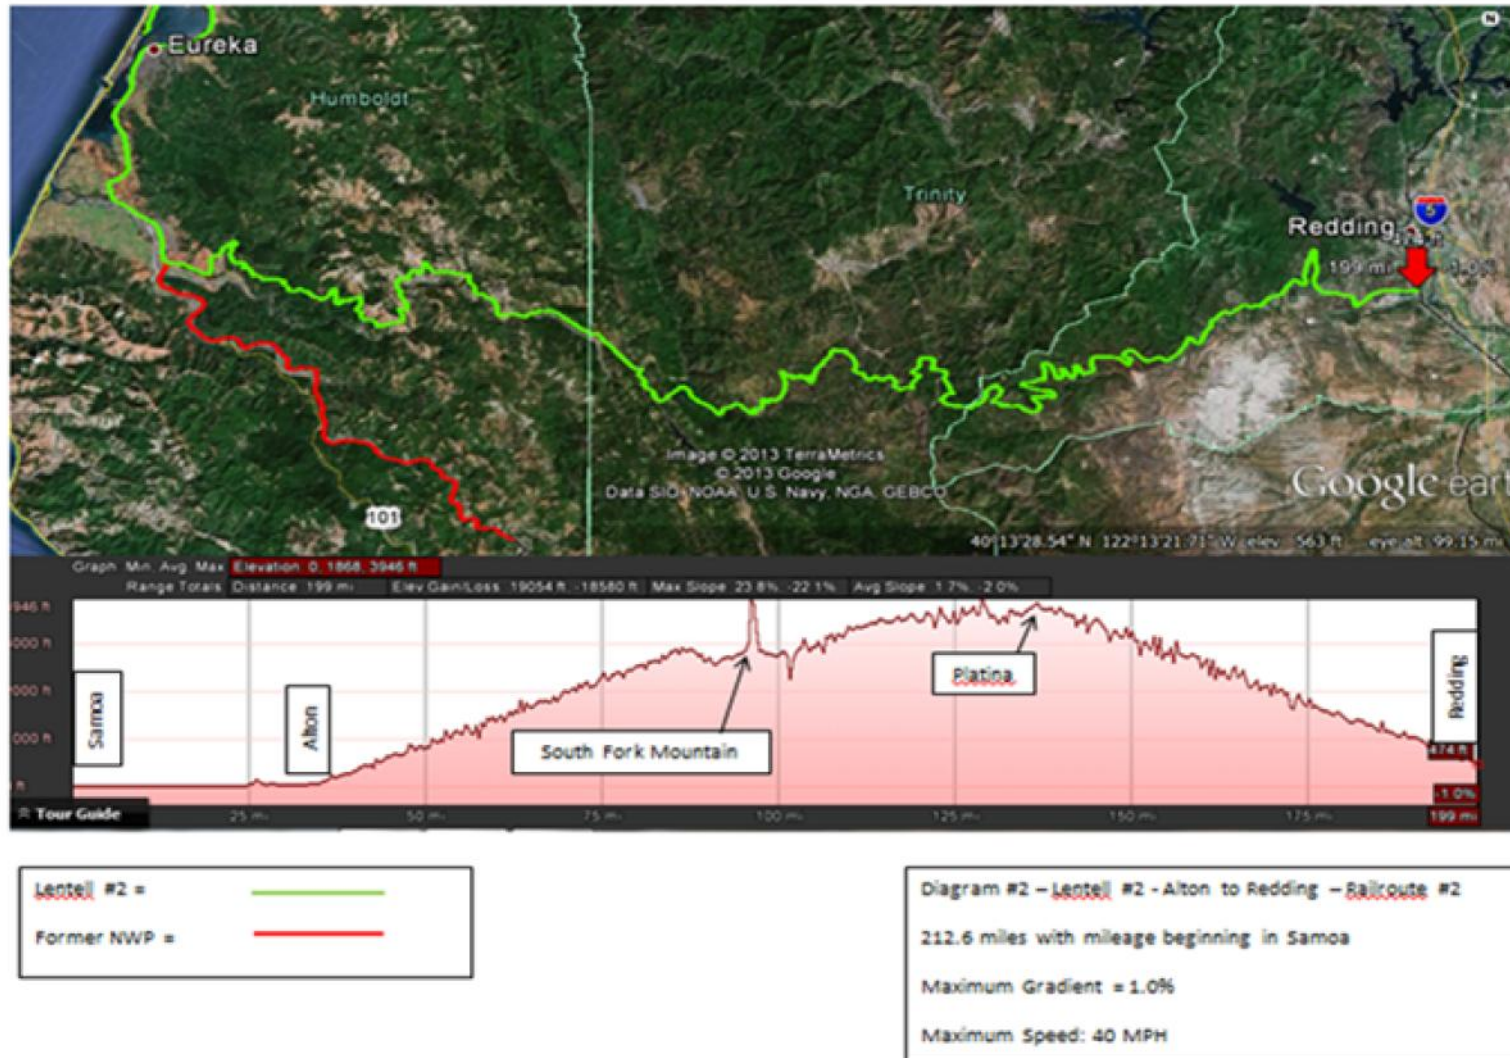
Eureka
Humboldt
Trinity
Redding
199 mi
101
Image © 2013 TerraMetrics
© 2013 Google
Data SIO, NOAA, U.S. Navy, NGA, GEBCO
Google earth
40°13'28.54" N 122°13'21.71" W elev 563 ft eye alt 99.15 mi

Graph: Min, Avg, Max: Elevation: 0, 1868, 3946 ft
Range Totals: Distance: 199 mi Elev Gain/Loss: 19054 ft, -18580 ft Max Slope: 23.8%, -22.1% Avg Slope: 1.7%, -2.0%

3946 ft
3000 ft
2000 ft
1000 ft
0 ft

Samoa
Alton
South Fork Mountain
Platina
Redding
474 ft
-1.0%

Tour Guide
25 mi
50 mi
75 mi
100 mi
125 mi
150 mi
175 mi
199 mi

Lentell #2 =
Former NWP =

Diagram #2 – Lentell #2 - Alton to Redding – Railroute #2
212.6 miles with mileage beginning in Samoa
Maximum Gradient = 1.0%
Maximum Speed: 40 MPH